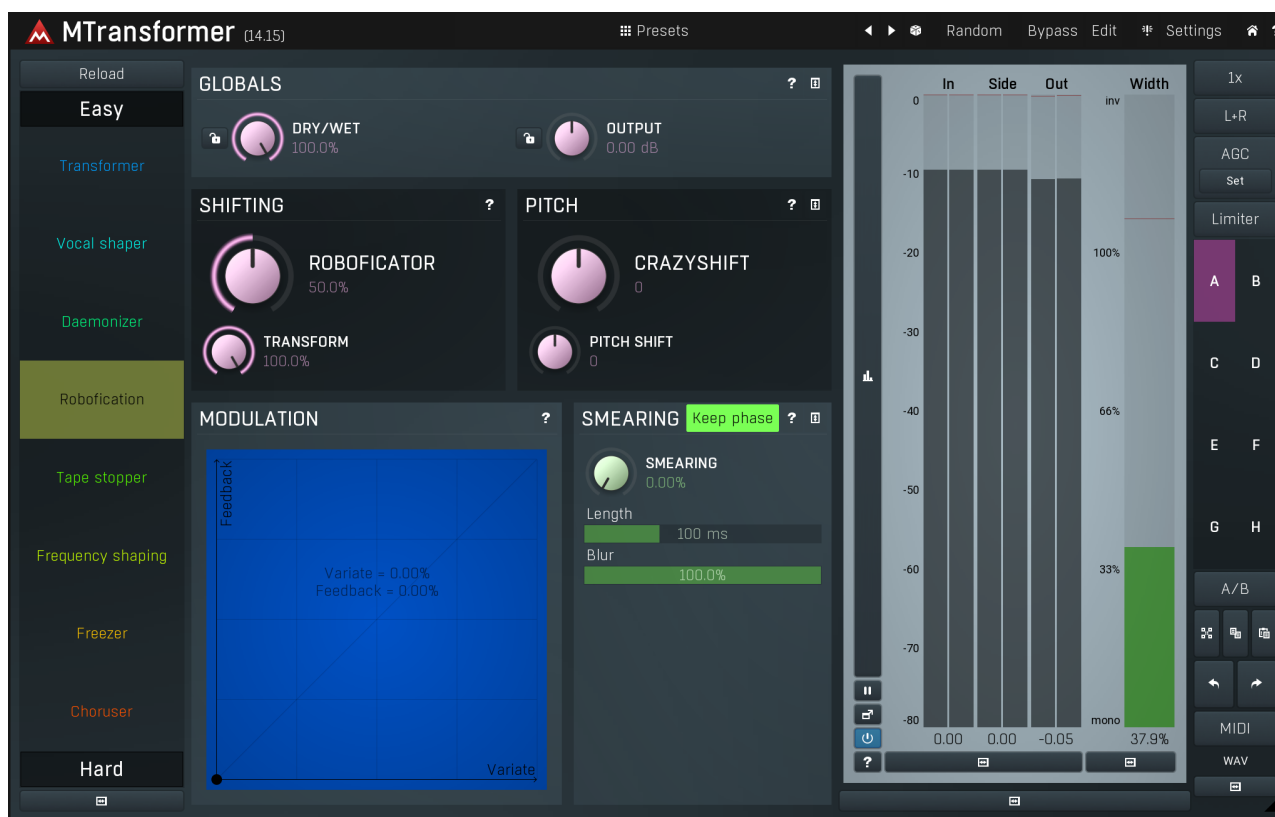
MTransformer (14.15)
Presets
Random Bypass Edit Settings

Reload
Easy
Transformer
Vocal shaper
Daemonizer
Robofication
Tape stopper
Frequency shaping
Freezer
Choruser
Hard

GLOBALS ?
DRY/WET
100.0%
OUTPUT
0.00 dB

SHIFTING ?
ROBOFICATOR
50.0%
TRANSFORM
100.0%

PITCH ?
CRAZYSHIFT
0
PITCH SHIFT
0

MODULATION ?
Feedback
Variate = 0.00%
Feedback = 0.00%
Variate

SMEARING Keep phase ?
SMEARING
0.00%
Length
100 ms
Blur
100.0%

In Side Out Width
0 inv
-10
-20 100%
-30
-40 66%
-50
-60 33%
-70
-80 mono
0.00 0.00 -0.05 37.9%
?

1x
L+R
AGC
Set
Limiter
A B
C D
E F
G H
A/B
MIDI
WAV